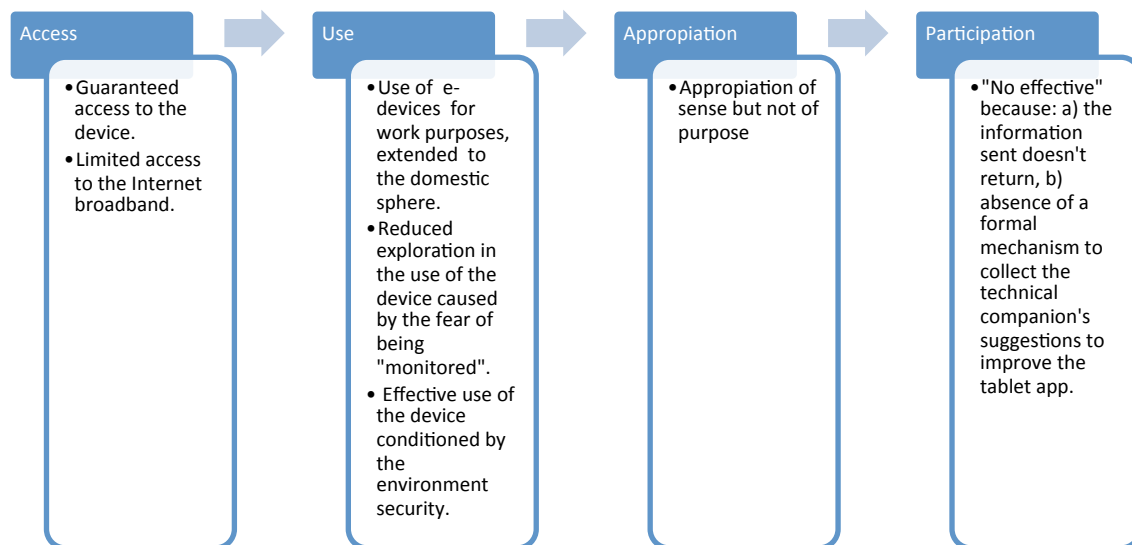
Access

• Guaranteed access to the device.
• Limited access to the Internet broadband.

Use

• Use of e-devices for work purposes, extended to the domestic sphere.
• Reduced exploration in the use of the device caused by the fear of being "monitored".
• Effective use of the device conditioned by the environment security.

Appropiation

• Appropiation of sense but not of purpose

Participation

• "No effective" because: a) the information sent doesn't return, b) absence of a formal mechanism to collect the technical companion's suggestions to improve the tablet app.